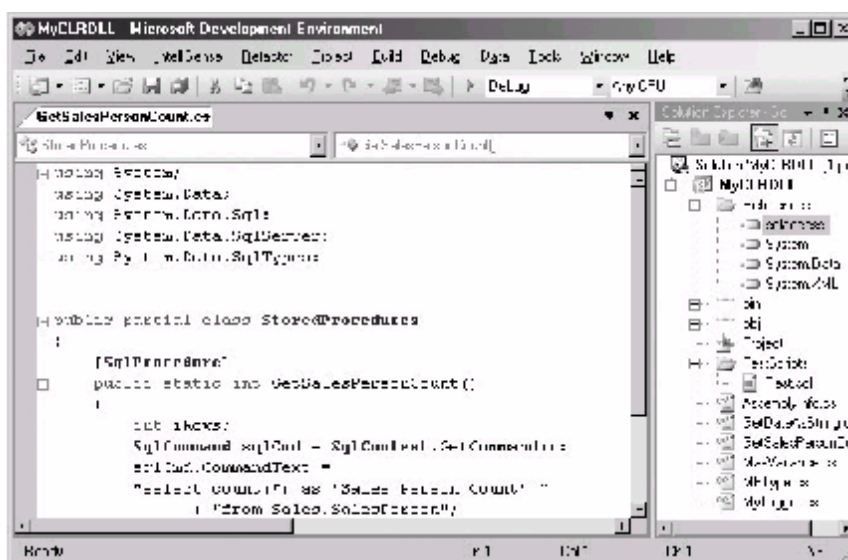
MyCLRDLL Microsoft Development Environment

File Edit View IntelliSense Refactor Project Build Debug Data Tools Window Help

Debug Any CPU

GetSalesPersonCount.cs

StoredProcedures GetSalesPersonCount()

using System;
using System.Data;
using System.Data.Sql;
using System.Data.SqlServer;
using System.Data.SqlTypes;

public partial class StoredProcedures
{
[SqlProcedure]
public static int GetSalesPersonCount()
{
int iRows;
SqlCommand sqlCmd = SqlContext.GetCommand();
sqlCmd.CommandText =
"select count(*) as 'Sales Person Count' "
+ "from Sales.SalesPerson";

Solution Explorer

Solution 'MyCLRDLL' (1 project)
MyCLRDLL
References
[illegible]
System
System.Data
System.XML
bin
obj
Project
TestScripts
Test.sql
AssemblyInfo.cs
GetDataAsString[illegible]
GetSalesPersonCo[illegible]
MyAverage.cs
MyType.cs
MyTrigger.cs

Ready Ln 1 Col 1 Ch 1